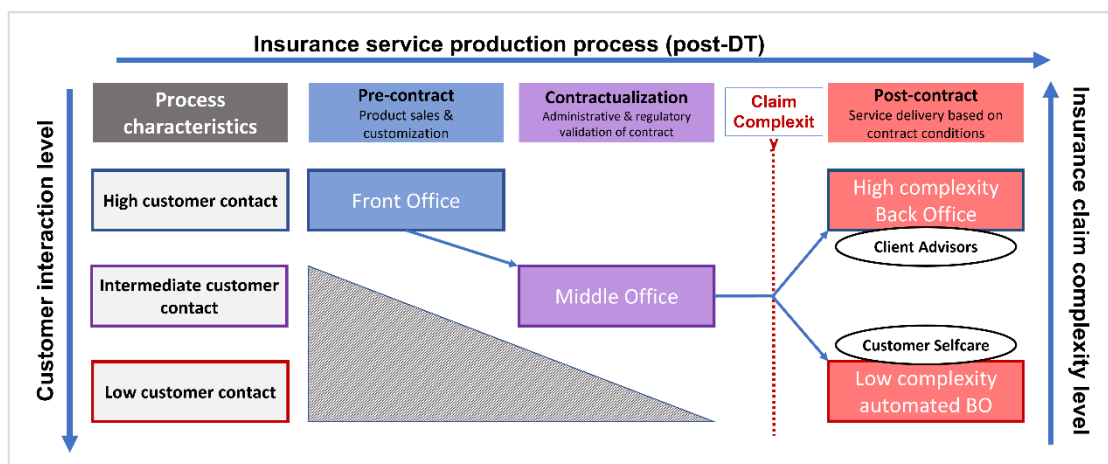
Insurance service production process (post-DT)

Customer interaction level

Process characteristics

Pre-contract
Product sales & customization

Contractualization
Administrative & regulatory validation of contract

Claim Complexit y

Post-contract
Service delivery based on contract conditions

Insurance claim complexity level

High customer contact

Front Office

High complexity Back Office

Client Advisors

Intermediate customer contact

Middle Office

Customer Selfcare

Low customer contact

Low complexity automated BO